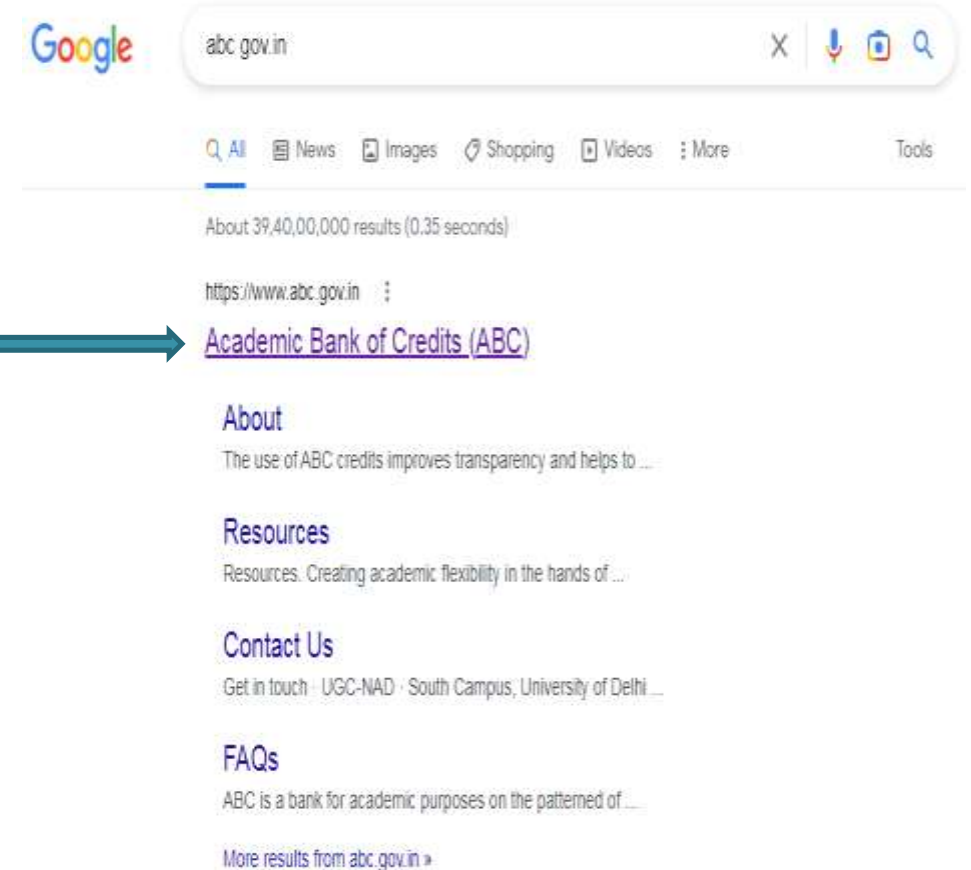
Google

abc gov.in

X

All News Images Shopping Videos More Tools

About 39,40,00,000 results (0.35 seconds)

https://www.abc.gov.in

Academic Bank of Credits (ABC)

About

The use of ABC credits improves transparency and helps to ...

Resources

Resources. Creating academic flexibility in the hands of ...

Contact Us

Get in touch · UGC-NAD · South Campus, University of Delhi ...

FAQs

ABC is a bank for academic purposes on the patterned of ...

More results from abc.gov.in »